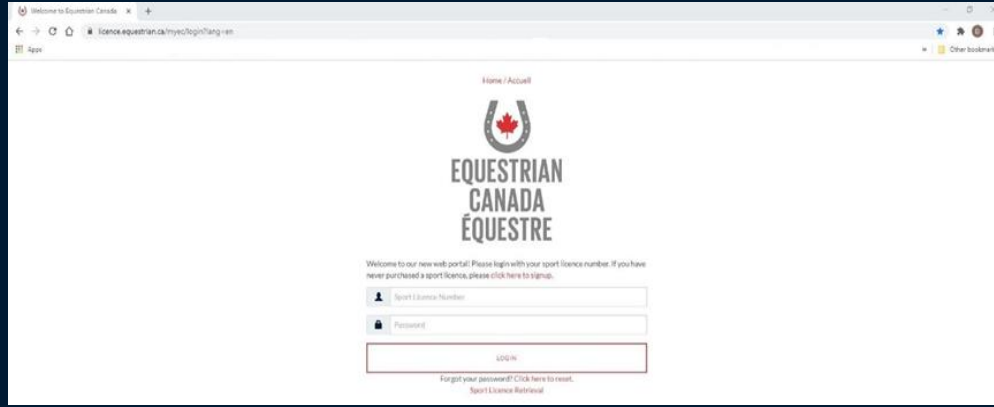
Welcome to Equestrian Canada ×
licence.equestrian.ca/myec/login?lang=en
Apps
Other bookmarks

Home / Accueil

EQUESTRIAN
CANADA
ÉQUESTRE

Welcome to our new web portal! Please login with your sport licence number. If you have never purchased a sport licence, please click here to signup.

Sport Licence Number

Password

LOG IN

Forgot your password? Click here to reset.
Sport Licence Retrieval